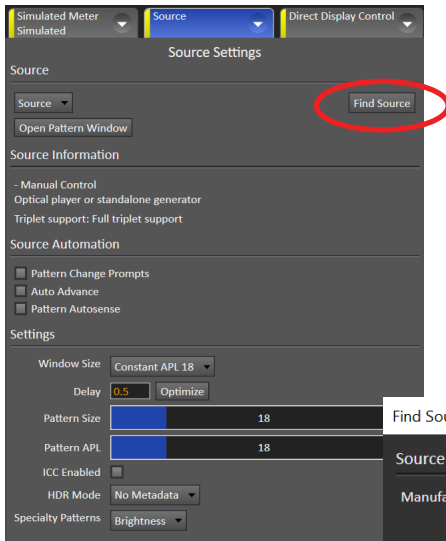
Simulated Meter
Simulated

Source

Direct Display Control

Source Settings

Source

Source

Find Source

Open Pattern Window

Source Information

- Manual Control
Optical player or standalone generator

Triplet support: Full triplet support

Source Automation

Pattern Change Prompts

Auto Advance

Pattern Autosense

Settings

Window Size Constant APL 18

Delay 0.5 Optimize

Pattern Size 18

Pattern APL 18

ICC Enabled

HDR Mode No Metadata

Specialty Patterns Brightness

Find Sou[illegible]

Source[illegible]

Manufa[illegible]